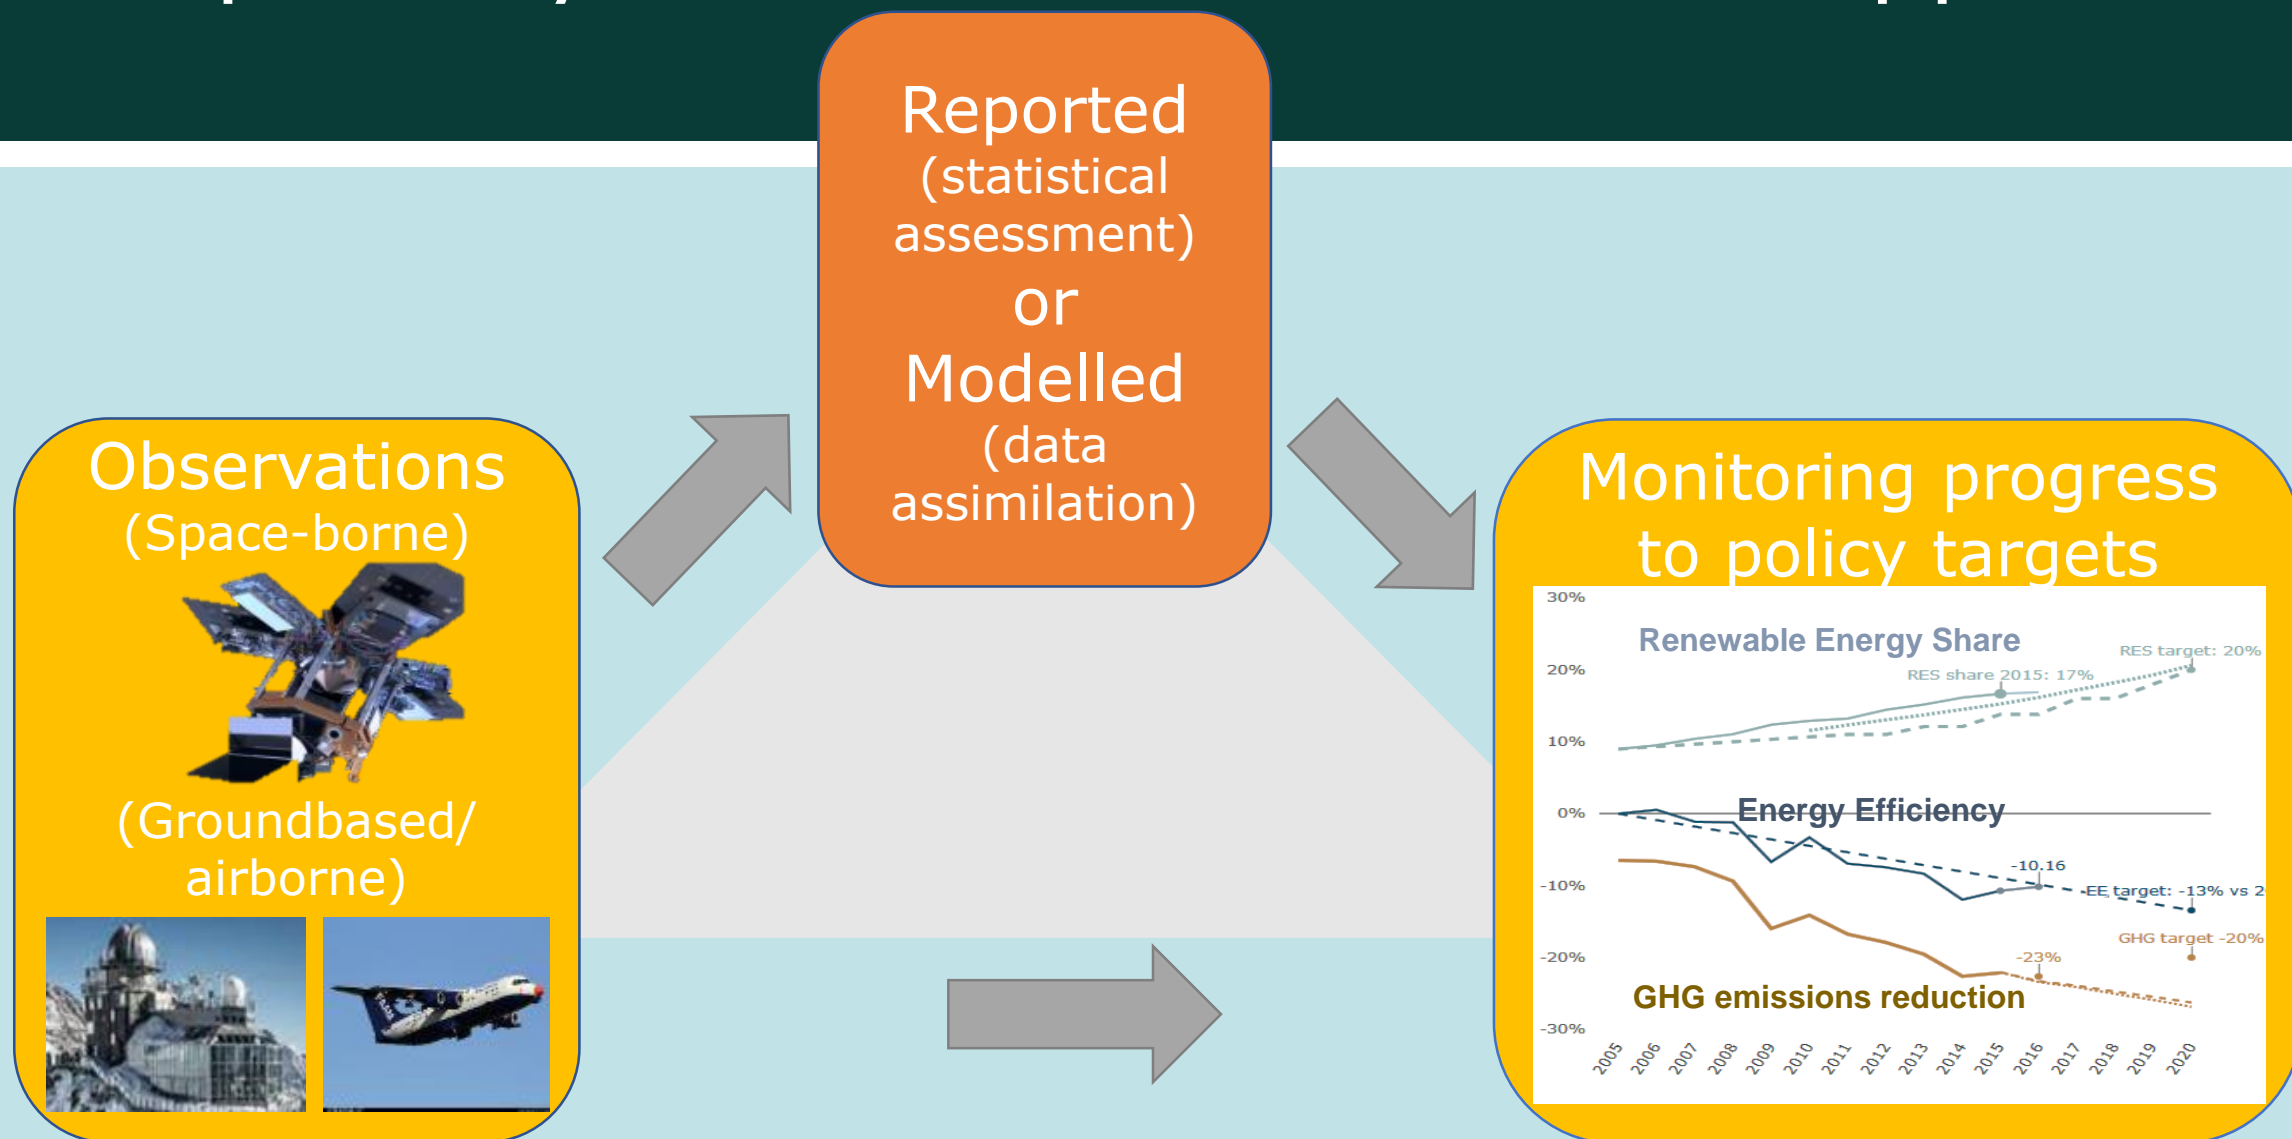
Reported
(statistical assessment)
or
Modelled
(data assimilation)

Observations
(Space-borne)

(Groundbased/ airborne)

Monitoring progress to policy targets

30%
20%
10%
0%
-10%
-20%
-30%

Renewable Energy Share
RES target: 20%
RES share 2015: 17%

Energy Efficiency
-10.16
EE target: -13% vs 2

GHG target -20%
-23%
GHG emissions reduction

2005 2006 2007 2008 2009 2010 2011 2012 2013 2014 2015 2016 2017 2018 2019 2020